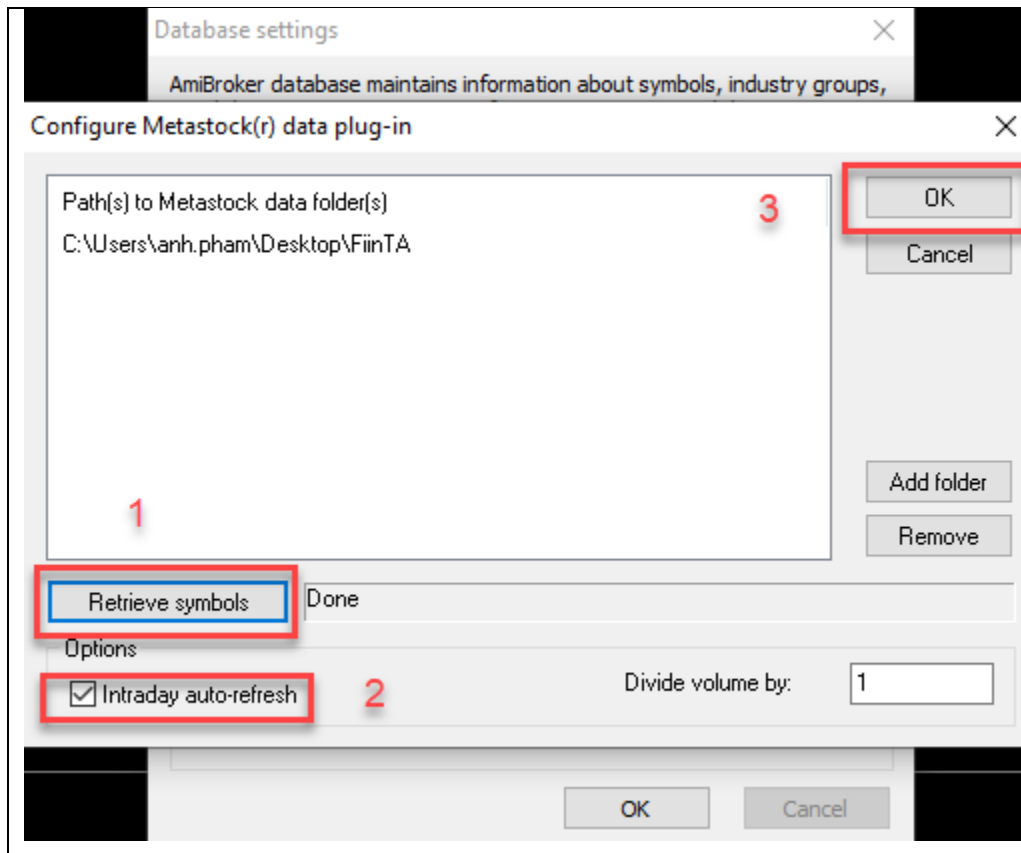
Database settings
AmiBroker database maintains information about symbols, industry groups,

Configure Metastock(r) data plug-in

Path(s) to Metastock data folder(s)
C:\Users\anh.pham\Desktop\FiinTA

3

OK
Cancel

Add folder
Remove

1

Retrieve symbols
Done

Options
Intraday auto-refresh
2
Divide volume by:
1

OK
Cancel